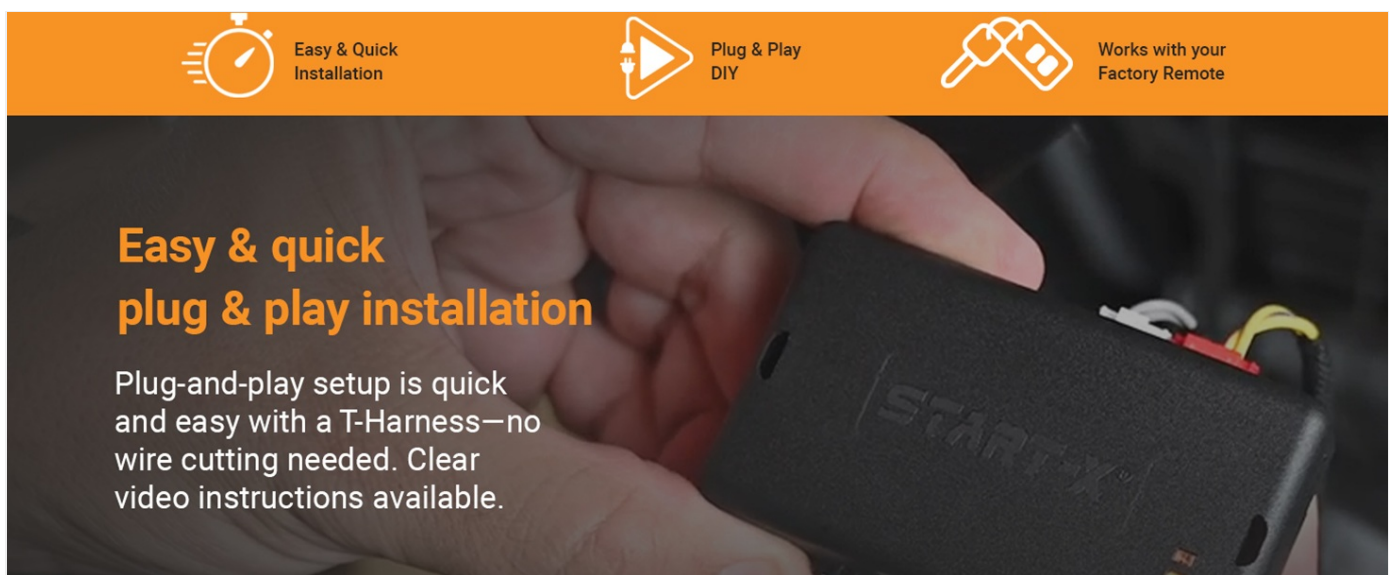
Easy & Quick Installation

Plug & Play DIY

Works with your Factory Remote

Easy & quick plug & play installation

Plug-and-play setup is quick and easy with a T-Harness—no wire cutting needed. Clear video instructions available.

START-X